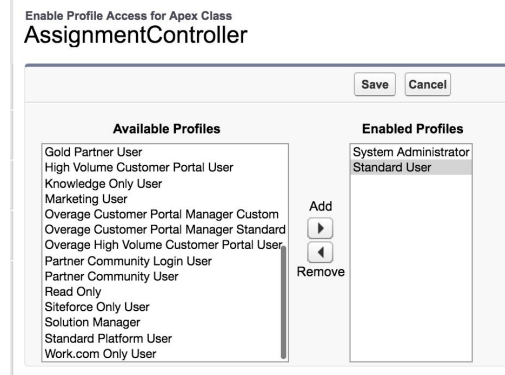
Enable Profile Access for Apex Class
AssignmentController

Save Cancel

Available Profiles

Gold Partner User
High Volume Customer Portal User
Knowledge Only User
Marketing User
Overage Customer Portal Manager Custom
Overage Customer Portal Manager Standard
Overage High Volume Customer Portal User
Partner Community Login User
Partner Community User
Read Only
Siteforce Only User
Solution Manager
Standard Platform User
Work.com Only User

Add

Remove

Enabled Profiles

System Administrator
Standard User